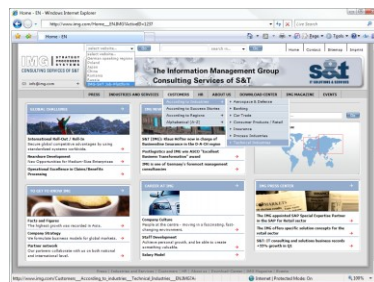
Home - EN - Windows Internet Explorer

http://www.img.com/Home__EN/

Live Search

Home - EN

Home | Contact | Sitemap | Imprint

IMG STRATEGY PROCESSES SYSTEMS
CONSULTING SERVICES OF S&T

The Information Management Group
Consulting Services of S&T

S&T

info@img.com

PRESS | INDUSTRIES AND SERVICES | CUSTOMERS | IMG | ABOUT US | DOWNLOAD CENTER | IMG MAGAZINE | EVENTS

According to Success Stories
According to Regions
Alphabetical (A-Z)

Aerospace & Defense
Banking
Car Trade
Consumer Products / Retail
Insurance
Process Industries
Technical Industries

GLOBAL CHALLENGES

International Roll-Out / Roll-In
Secure global competitive advantages by using standardized systems worldwide

Shoreshore Development
New Opportunities for Medium-Sized Enterprises

Operational Excellence in Claims/Benefits Processing

IMG NEWS

S&T (IMG): Klaus Höffer now in charge of Business Consulting business in the D-A-CH region

Profitability and IMG win ASCO "Excellent Business Transformation" award

IMG is one of Germany's foremost management consultancies

TO GET TO KNOW IMG

Facts and Figures
The highest growth was recorded in Asia.

Company Strategy
We formulate business models for global markets.

The Core Values
Our customer collaboration will be on both national and international levels.

CAREER AT IMG

Company Culture
People at the centre - Striving to a fascinating, fast-changing environment.

Staff Development
Achieve personal growth, and be able to create a wonderful, valuable.

Salary Model

IMG MAGAZINE

The IMG appointed SAP Special Expertise Partner in the SAP for Retail sector

The IMG offers specific solution concepts for the retail sector.

S&T: IT consulting and solutions business records +30% growth in Q1

http://www.img.com/Customers__According_to_Industries__Technical_Industries__EN.html

Internet | Protected Mode: On

100%